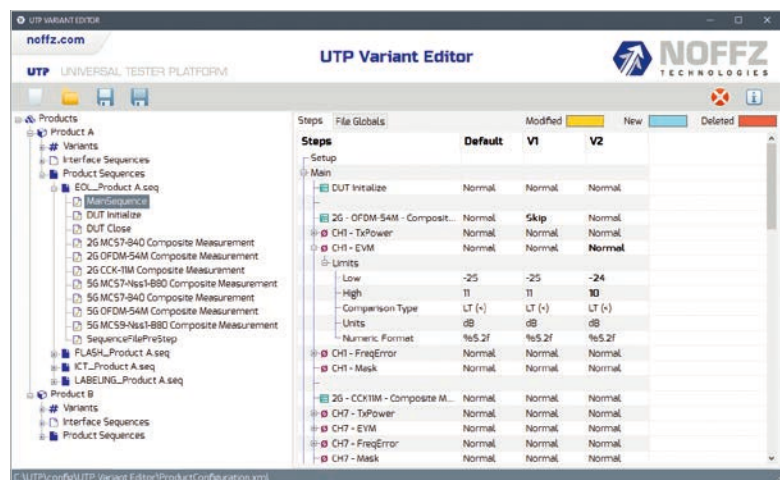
UTP VARIANT EDITOR

noffz.com

UTP UNIVERSAL TESTER PLATFORM

UTP Variant Editor

NOFFZ TECHNOLOGIES

Products
Product A
Variants
Interface Sequences
Product Sequences
EOL_Product A.seq
MainSequence
DUT Initialize
DUT Close
2G MCS7-840 Composite Measurement
2G OFDM-54M Composite Measurement
2G CCK-11M Composite Measurement
5G MCS7-Nss1-880 Composite Measurement
5G MCS7-840 Composite Measurement
5G OFDM-54M Composite Measurement
5G MCS9-Nss1-880 Composite Measurement
SequenceFilePreStep
FLASH_Product A.seq
ICT_Product A.seq
LABELING_Product A.seq
Product B
Variants
Interface Sequences
Product Sequences

Steps File Globals Modified New Deleted

| Steps | Default | V1 | V2 |
|---|---|---|---|
| Setup | | | |
| Main | | | |
| DUT Initialize | Normal | Normal | Normal |
| 2G - OFDM-54M - Composit... | Normal | Skip | Normal |
| CH1 - TxPower | Normal | Normal | Normal |
| CH1 - EVM | Normal | Normal | Normal |
| Limits | | | |
| Low | -25 | -25 | -24 |
| High | 11 | 11 | 10 |
| Comparison Type | LT (<) | LT (<) | LT (<) |
| Units | dB | dB | dB |
| Numeric Format | %5.2f | %5.2f | %5.2f |
| CH1 - FreqError | Normal | Normal | Normal |
| CH1 - Mask | Normal | Normal | Normal |
| 2G - CCK11M - Composite M... | Normal | Normal | Normal |
| CH7 - TxPower | Normal | Normal | Normal |
| CH7 - EVM | Normal | Normal | Normal |
| CH7 - FreqError | Normal | Normal | Normal |
| CH7 - Mask | Normal | Normal | Normal |

C:\UTP\config\UTP Variant Editor\ProductConfiguration.xml